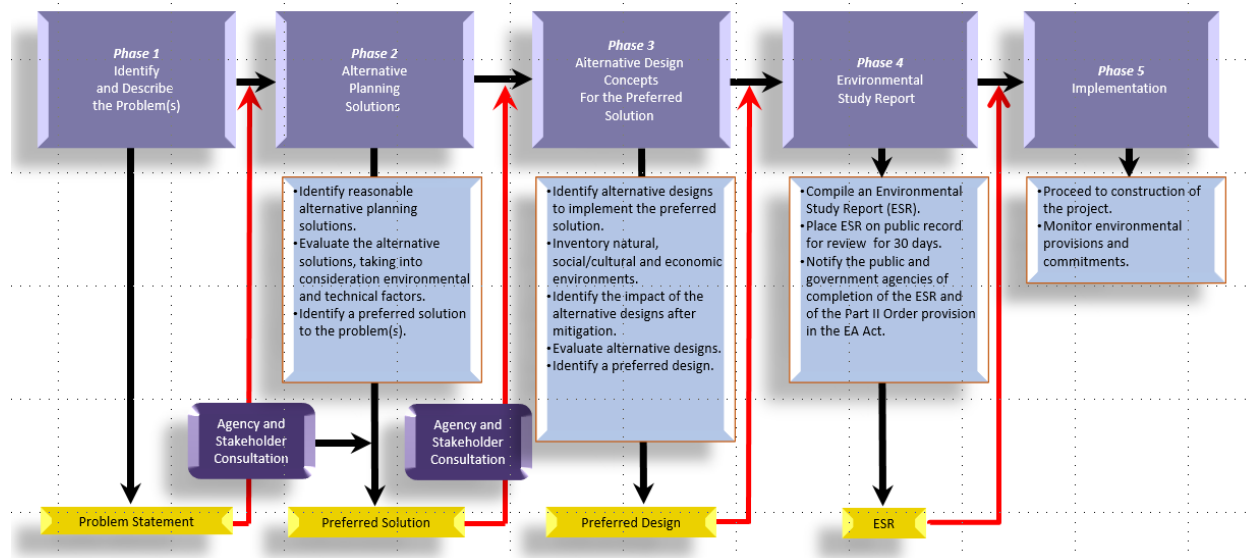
Phase 1
Identify and Describe the Problem(s)

Phase 2
Alternative Planning Solutions

Phase 3
Alternative Design Concepts For the Preferred Solution

Phase 4
Environmental Study Report

Phase 5
Implementation

• Identify reasonable alternative planning solutions.
• Evaluate the alternative solutions, taking into consideration environmental and technical factors.
• Identify a preferred solution to the problem(s).

• Identify alternative designs to implement the preferred solution.
• Inventory natural, social/cultural and economic environments.
• Identify the impact of the alternative designs after mitigation.
• Evaluate alternative designs.
• Identify a preferred design.

• Compile an Environmental Study Report (ESR).
• Place ESR on public record for review for 30 days.
• Notify the public and government agencies of completion of the ESR and of the Part II Order provision in the EA Act.

• Proceed to construction of the project.
• Monitor environmental provisions and commitments.

Agency and Stakeholder Consultation

Agency and Stakeholder Consultation

Problem Statement

Preferred Solution

Preferred Design

ESR